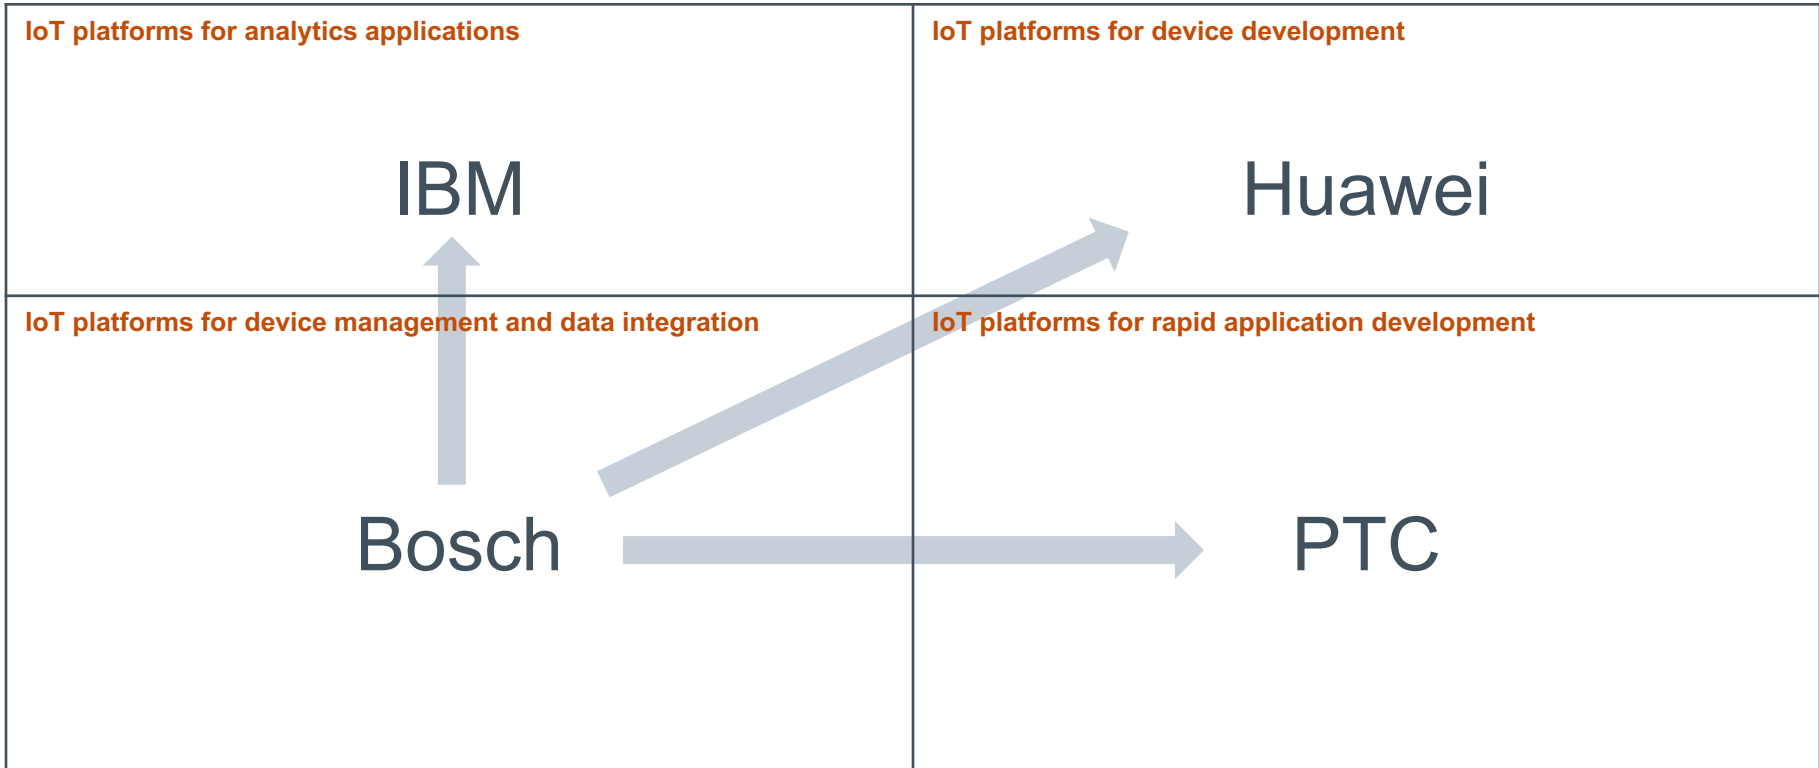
IoT platforms for analytics applications

IBM

IoT platforms for device development

Huawei

IoT platforms for device management and data integration

Bosch

IoT platforms for rapid application development

PTC